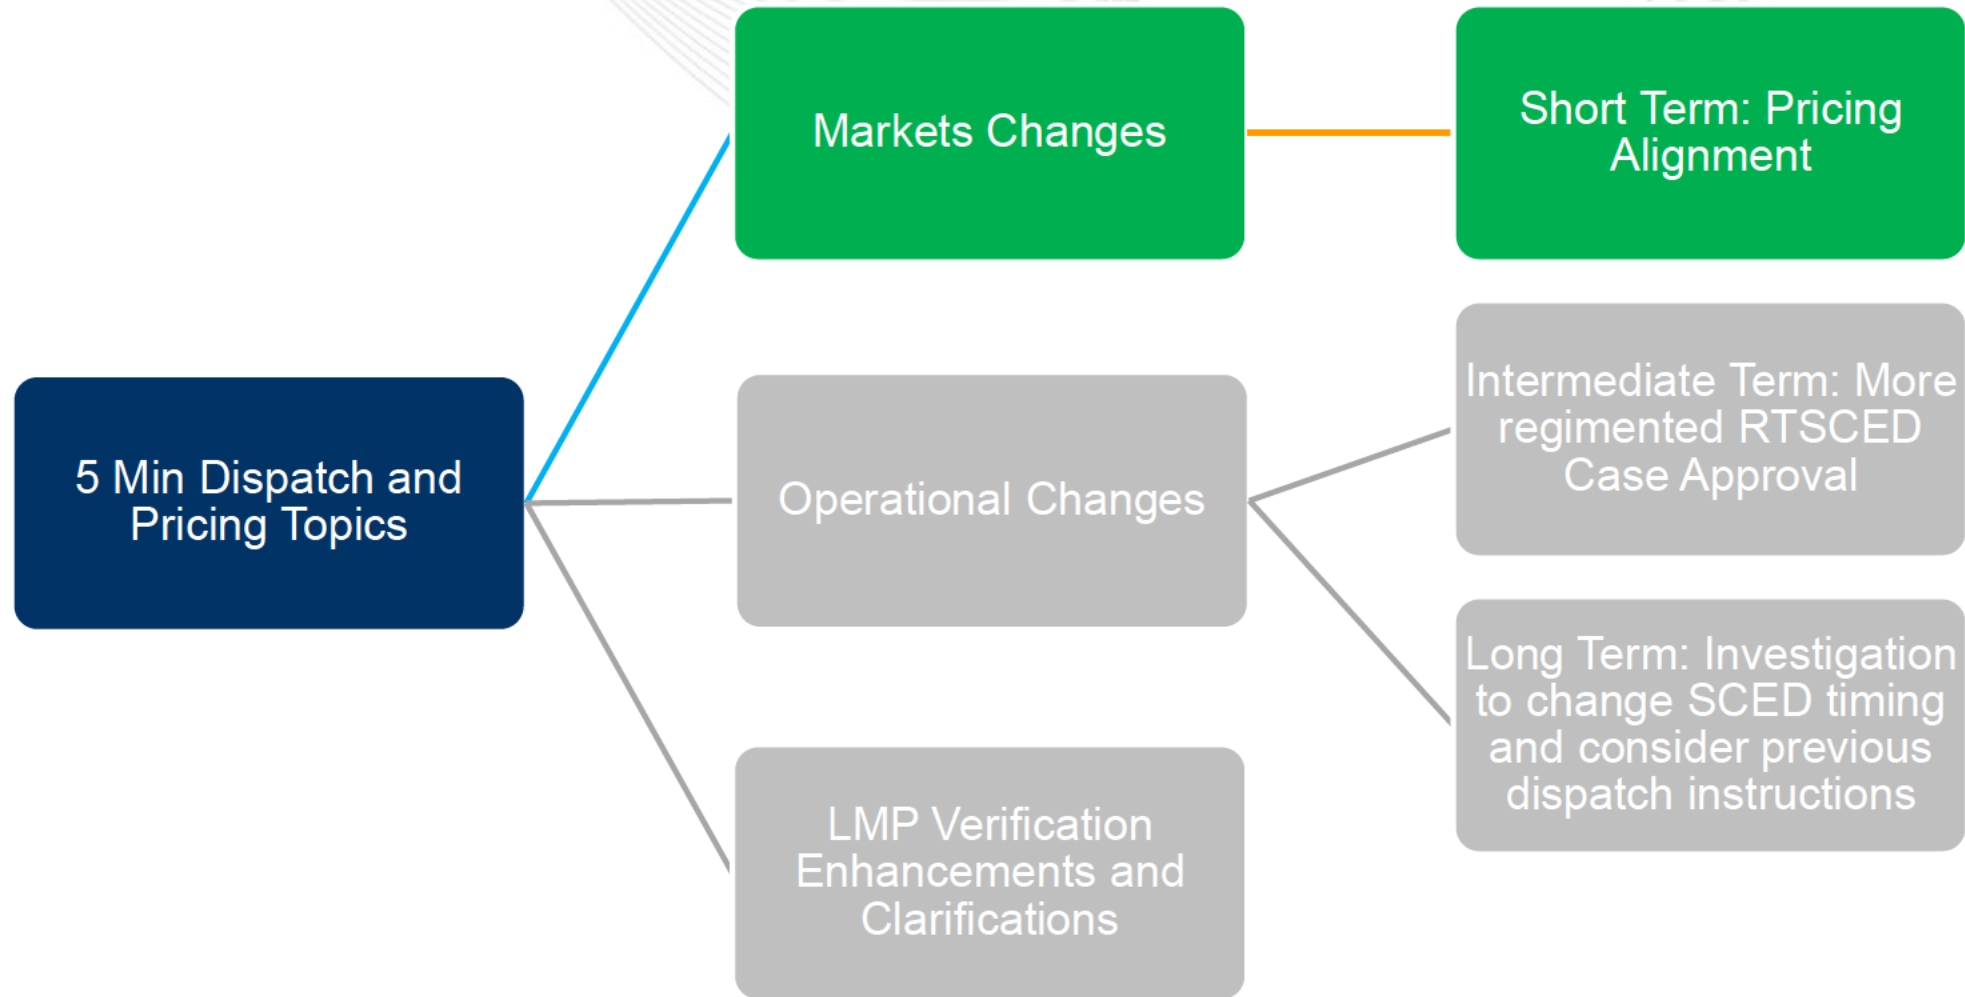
5 Min Dispatch and Pricing Topics

Markets Changes

Short Term: Pricing Alignment

Operational Changes

Intermediate Term: More regimented RTSCED Case Approval

Long Term: Investigation to change SCED timing and consider previous dispatch instructions

LMP Verification Enhancements and Clarifications